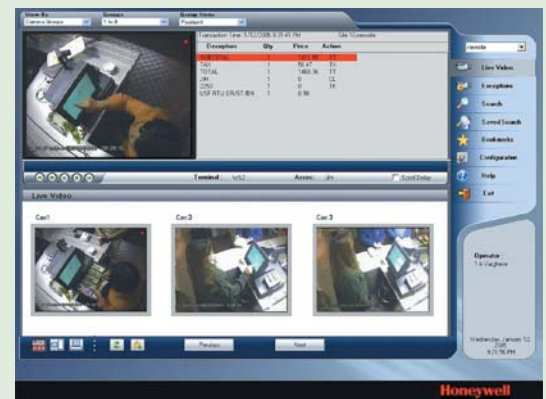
View By
Camera Groups
Screens
1 to 8
Group Name
Playback

Transaction Time: 5/12/2005 8:31:43 PM
Site: 5Cennedo

| Description | Qty | Price | Action |
|---|---|---|---|
| SUBTOTAL | 1 | 1415.00 | ST |
| TAX | 1 | 56.47 | TX |
| TOTAL | 1 | 1460.36 | TT |
| 2JH | 1 | 0 | CL |
| 2250 | 1 | 0 | TK |
| USF RTU ER/ST/BN | 1 | 0.96 | |

Terminal: 1/02
Access: Jim
Scroll Delay

Live Video

Cam1
Cam 2
Cam 3

Previous
Next

navote

Live Video
Exceptions
Search
Saved Search
Bookmarks
Configuration
Help
Exit

Operator
T.A.Vaghese

Wednesday, January 12, 2005
9:31:56 PM

Honeywell